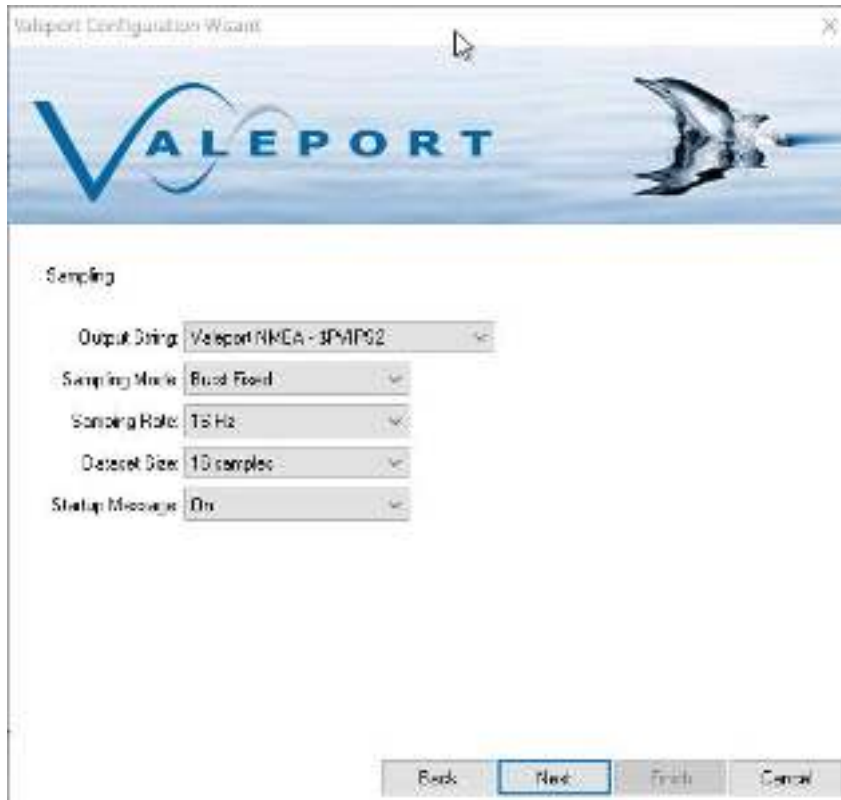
Valeport Configuration Wizard

VALEPORT

Sampling

Output String: Valeport NMEA - $PMPS2

Sampling Mode: Burst Fixed

Sampling Rate: 16 Hz

Dataset Size: 16 samples

Startup Message: On

Back Next Finish Cancel